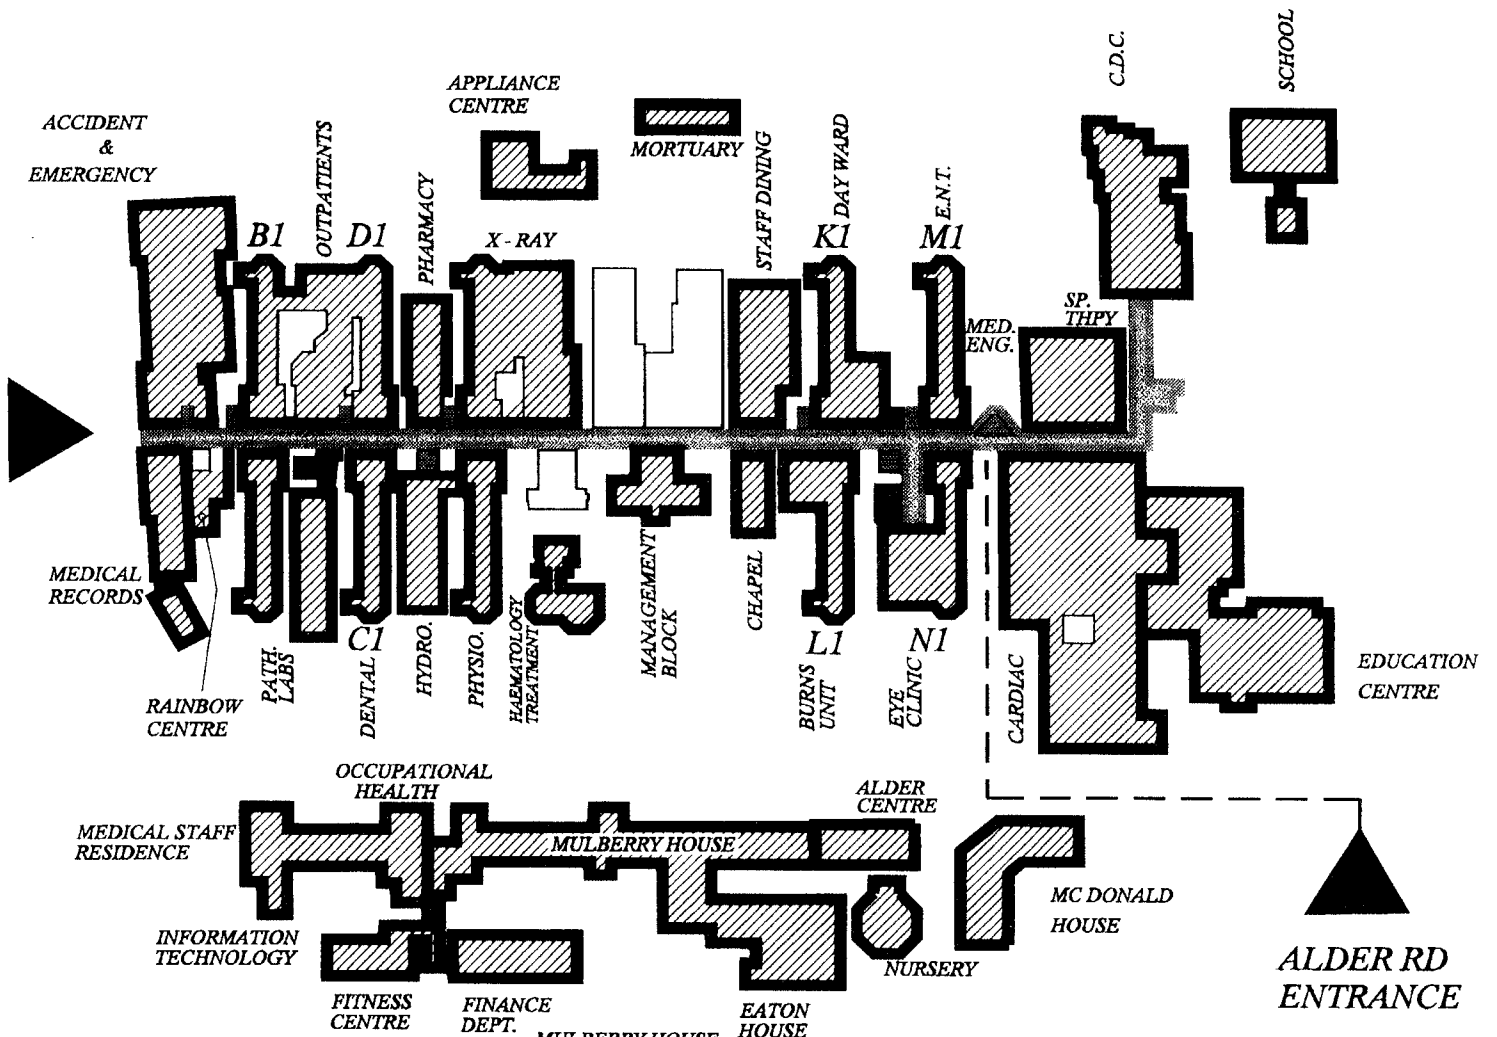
ACCIDENT & EMERGENCY

APPLIANCE CENTRE

MORTUARY

C.D.C.

SCHOOL

B1

OUTPATIENTS

D1

PHARMACY

X - RAY

STAFF DINING

K1

DAY WARD

M1

E.N.T.

MED. ENG.

SP. THPY

MEDICAL RECORDS

RAINBOW CENTRE

PATH. LABS

C1

DENTAL

HYDRO.

PHYSIO.

HAEMATOLOGY TREATMENT

MANAGEMENT BLOCK

CHAPEL

L1

BURNS UNIT

N1

EYE CLINIC

CARDIAC

EDUCATION CENTRE

OCCUPATIONAL HEALTH

ALDER CENTRE

MEDICAL STAFF RESIDENCE

MULBERRY HOUSE

MC DONALD HOUSE

INFORMATION TECHNOLOGY

NURSERY

ALDER RD ENTRANCE

FITNESS CENTRE

FINANCE DEPT.

MULBERRY HOUSE

EATON HOUSE